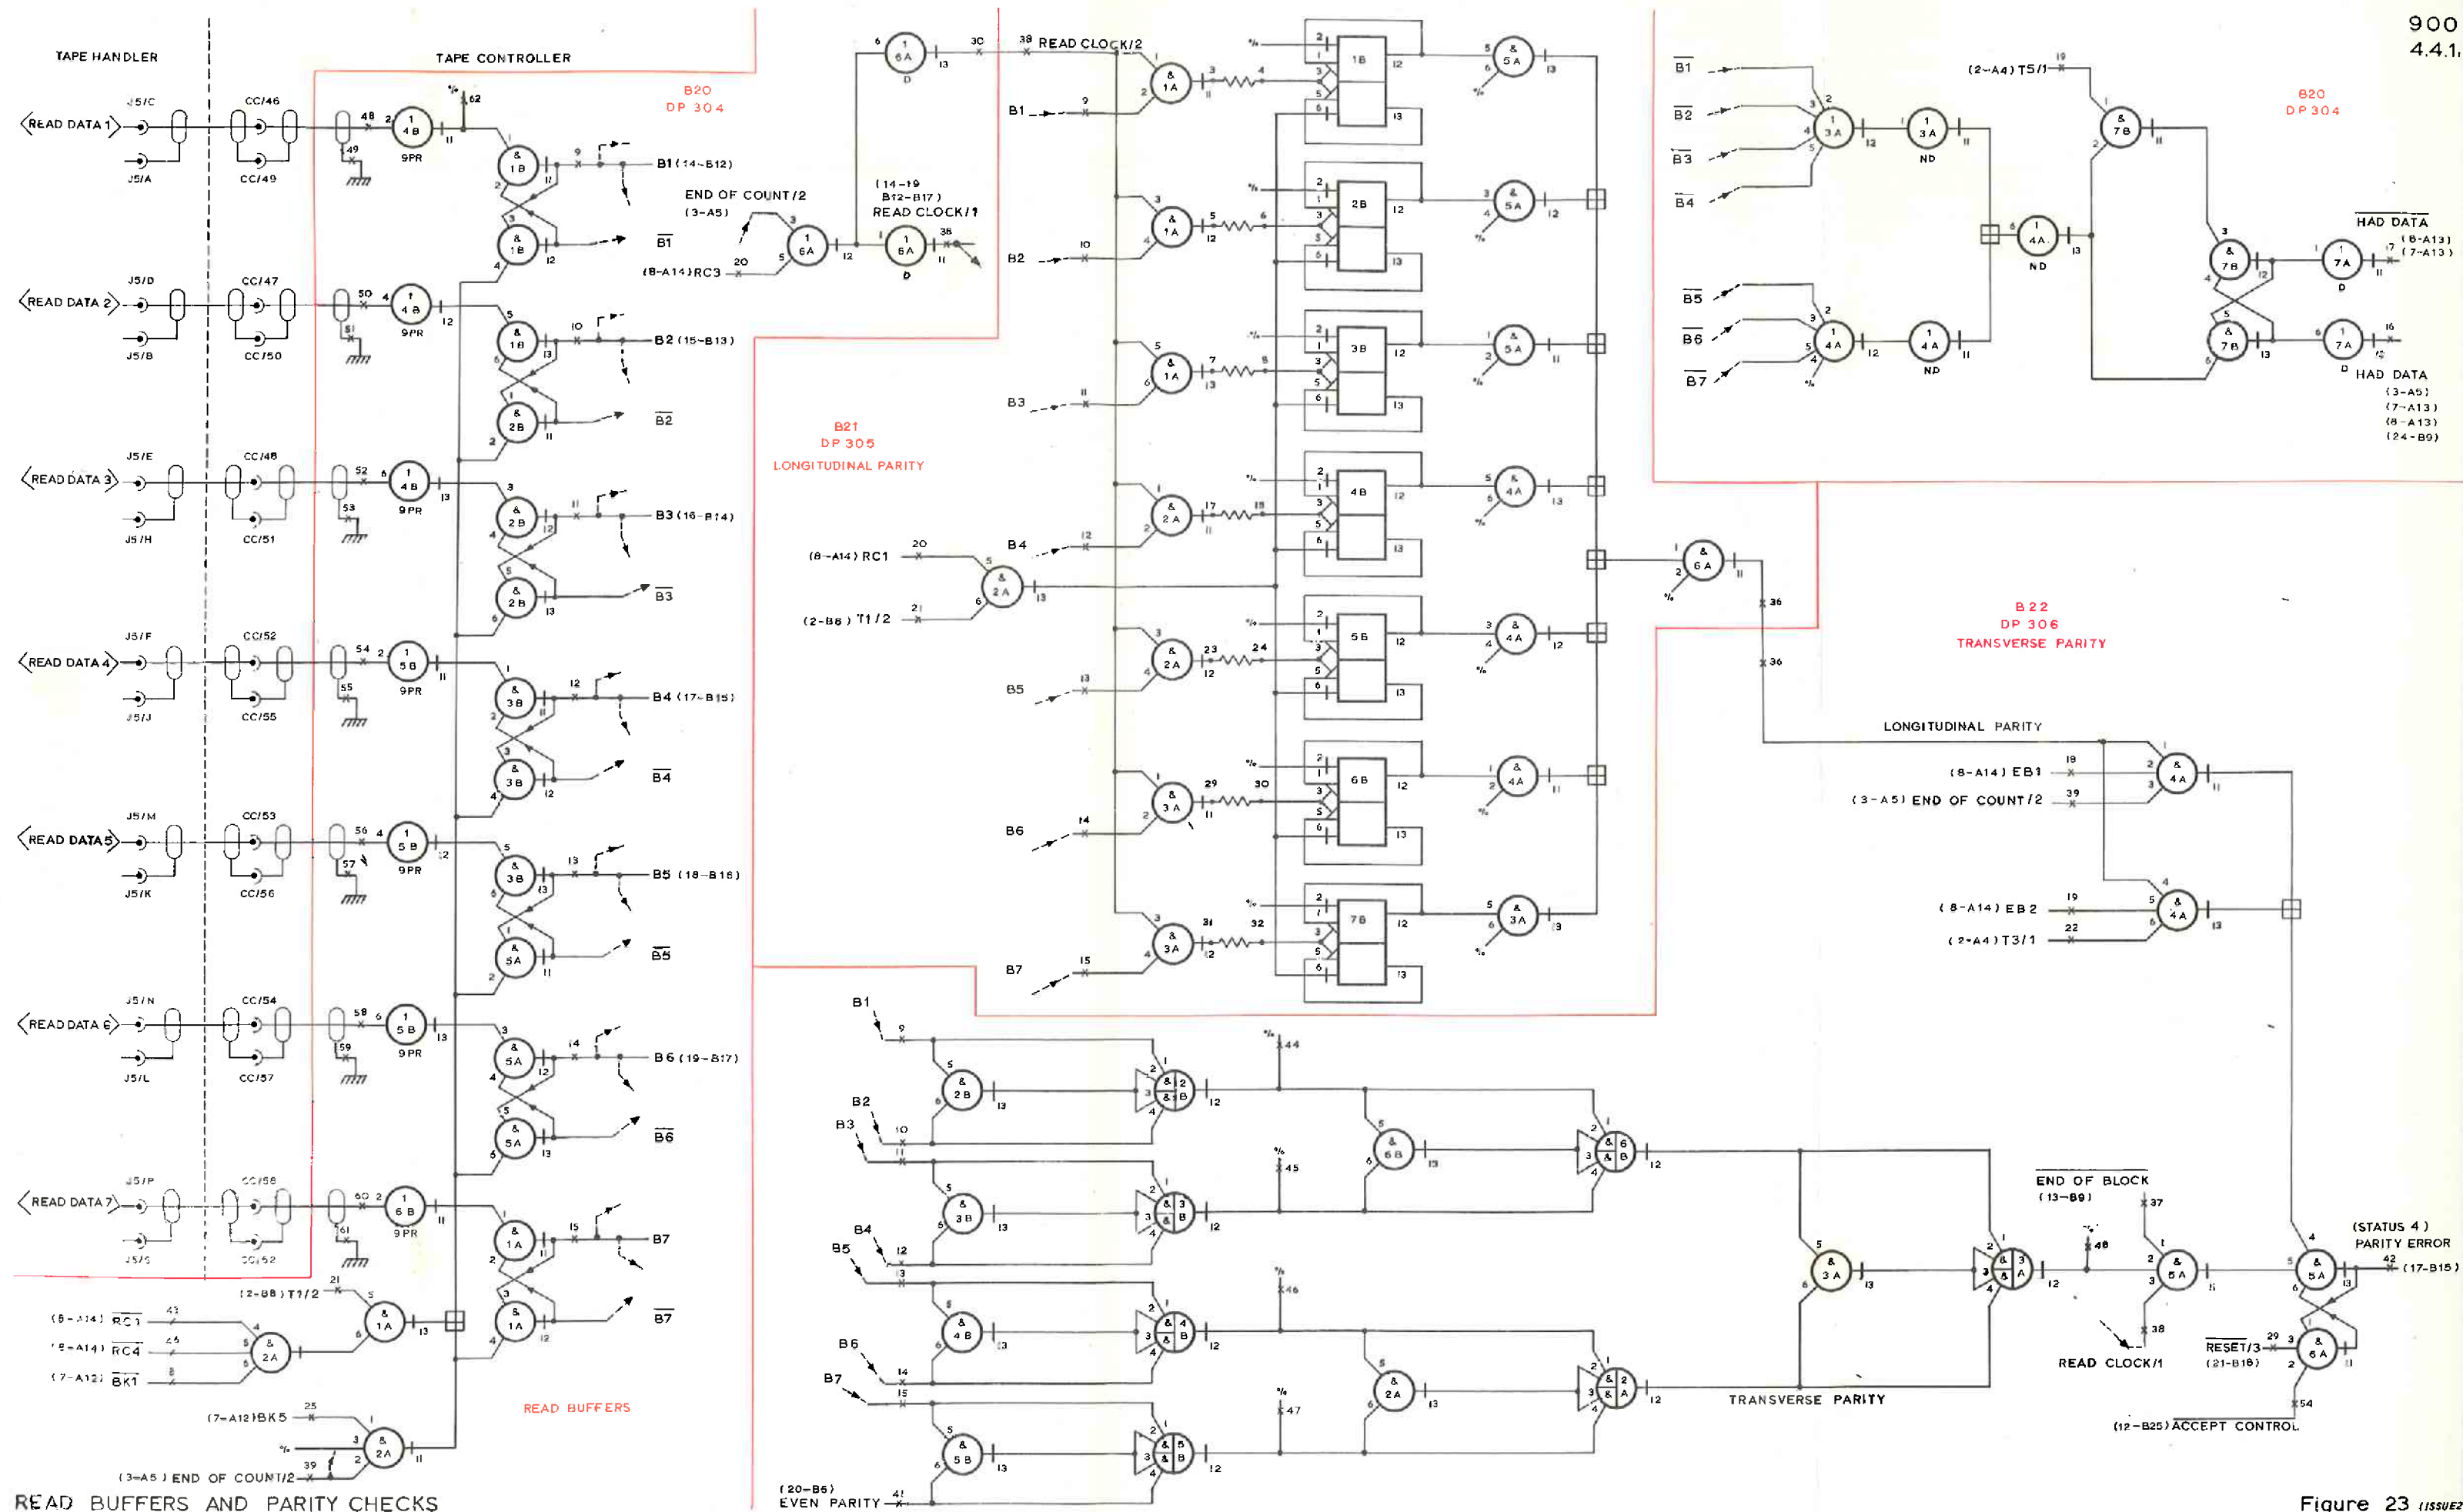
900
4.4.1.

TAPE HANDLER

TAPE CONTROLLER

B20
DP 304

READ DATA 1
J5/C
J5/A
CC/46
CC/49
48
49
9PR
62
B1 (14-B12)
$\overline{B1}$

READ DATA 2
J5/D
J5/B
CC/47
CC/50
50
51
9PR
B2 (15-B13)
$\overline{B2}$

READ DATA 3
J5/E
J5/H
CC/48
CC/51
52
53
9 PR
B3 (16-B14)
$\overline{B3}$

READ DATA 4
J5/F
J5/J
CC/52
CC/55
54
55
9PR
B4 (17-B15)
$\overline{B4}$

READ DATA 5
J5/M
J5/K
CC/53
CC/56
56
57
9PR
B5 (18-B16)
$\overline{B5}$

READ DATA 6
J5/N
J5/L
CC/54
CC/57
58
59
9 PR
B6 (19-B17)
$\overline{B6}$

READ DATA 7
J5/P
J5/S
CC/58
CC/62
60
61
9 PR
B7
$\overline{B7}$

(2-B8) T1/2
(8-A14) $\overline{RC1}$
(8-A14) $\overline{RC4}$
(7-A12) $\overline{BK1}$
(7-A12) BK5
(3-A5) END OF COUNT/2

READ BUFFERS

READ BUFFERS AND PARITY CHECKS

END OF COUNT/2
(3-A5)
(8-A14) RC3
(14-19 B12-B17)
READ CLOCK/1
READ CLOCK/2

B21
DP 305
LONGITUDINAL PARITY

B1
B2
B3
B4
B5
B6
B7
(8-A14) RC1
(2-B8) T1/2

B20
DP 304
$\overline{B1}$
$\overline{B2}$
$\overline{B3}$
$\overline{B4}$
$\overline{B5}$
$\overline{B6}$
$\overline{B7}$
(2-A4) T5/1
ND
ND
ND
$\overline{HAD\ DATA}$
(8-A13)
(7-A13)
HAD DATA
(3-A5)
(7-A13)
(8-A13)
(24-B9)

B22
DP 306
TRANSVERSE PARITY

LONGITUDINAL PARITY
(8-A14) EB1
(3-A5) END OF COUNT/2
(8-A14) EB2
(2-A4) T3/1

B1
B2
B3
B4
B5
B6
B7
(20-B6)
EVEN PARITY

TRANSVERSE PARITY

END OF BLOCK
(13-B9)
READ CLOCK/1
$\overline{RESET}$/3
(21-B18)
(12-B25) $\overline{ACCEPT\ CONTROL}$
(STATUS 4)
PARITY ERROR
(17-B15)

Figure 23 (ISSUE2